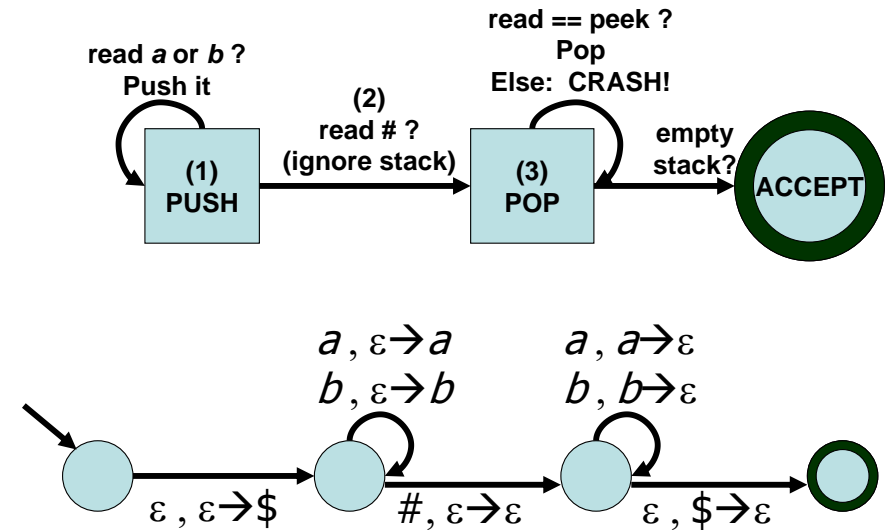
read *a* or *b* ?
Push it

(1)
PUSH

(2)
read # ?
(ignore stack)

read == peek ?
Pop
Else: CRASH!

(3)
POP

empty
stack?

ACCEPT

$a, \varepsilon \rightarrow a$
$b, \varepsilon \rightarrow b$

$a, a \rightarrow \varepsilon$
$b, b \rightarrow \varepsilon$

$\varepsilon, \varepsilon \rightarrow \$$

$\#, \varepsilon \rightarrow \varepsilon$

$\varepsilon, \$ \rightarrow \varepsilon$